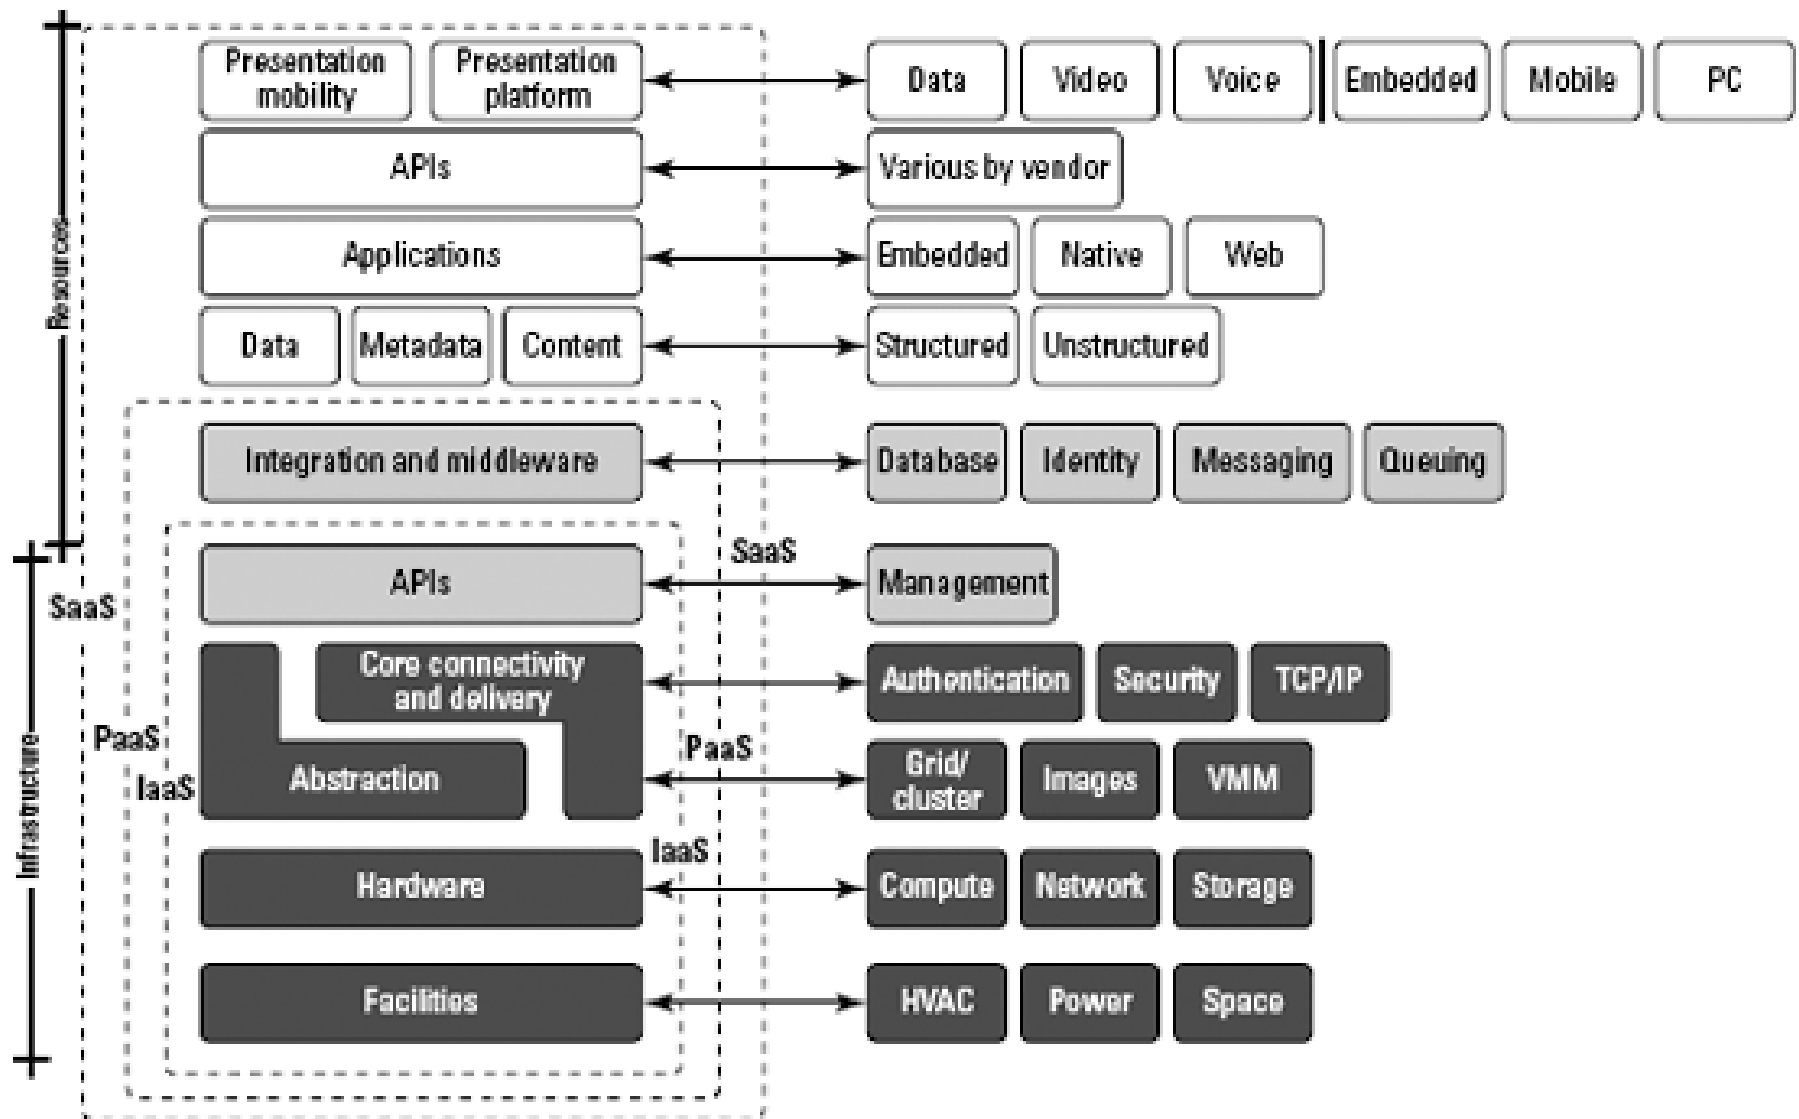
Resources

Presentation mobility

Presentation platform

Data

Video

Voice

Embedded

Mobile

PC

APIs

Various by vendor

Applications

Embedded

Native

Web

Data

Metadata

Content

Structured

Unstructured

Integration and middleware

Database

Identity

Messaging

Queuing

Infrastructure

SaaS

SaaS

APIs

Management

Core connectivity and delivery

Authentication

Security

TCP/IP

PaaS

PaaS

Abstraction

IaaS

Grid/ cluster

Images

VMM

IaaS

Hardware

Compute

Network

Storage

Facilities

HVAC

Power

Space